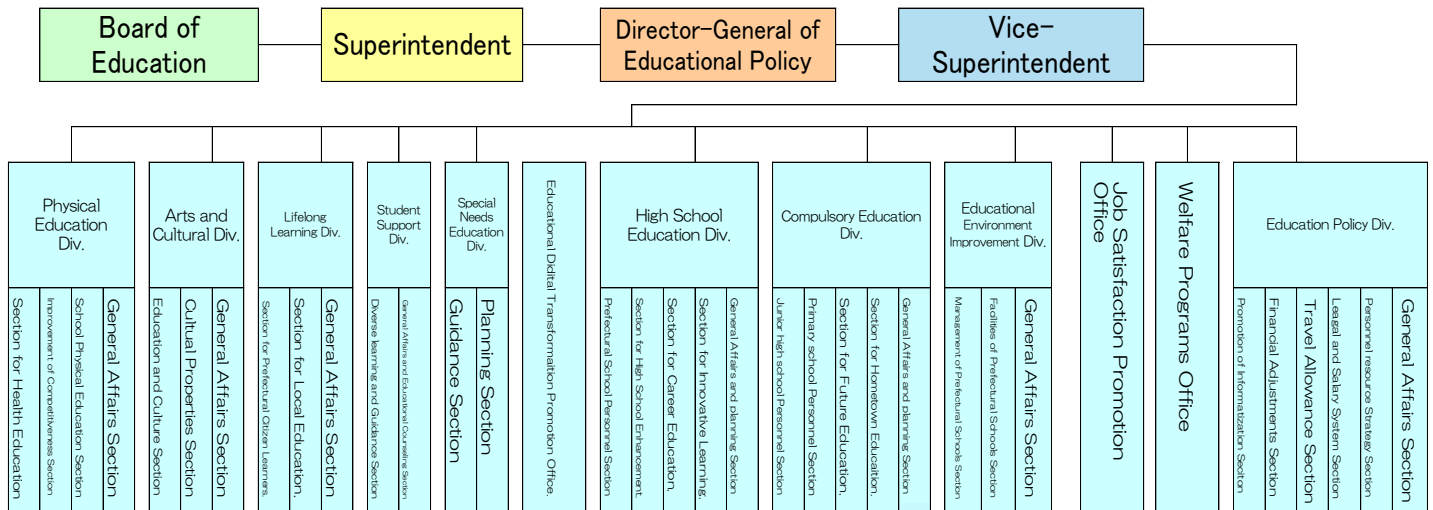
Board of Education

Superintendent

Director-General of Educational Policy

Vice-Superintendent

Physical Education Div.

Section for Health Education

Improvement of Competitiveness Section

School Physical Education Section

General Affairs Section

Arts and Cultural Div.

Education and Culture Section

Cultual Properties Section

General Affairs Section

Lifelong Learning Div.

Section for Prefectural Citizen Learners.

Section for Local Education.

General Affairs Section

Student Support Div.

Diverse learning and Guidance Section

General Affairs and Educational Counseling Section

Special Needs Education Div.

Guidance Section

Planning Section

Educational Didital Transformaiton Promotion Office.

High School Education Div.

Prefectural School Personnel Section

Section for High School Enhancement.

Section for Career Education.

Section for Innovative Learning.

General Affairs and planning Section

Compulsory Education Div.

Junior high school Personnel Section

Primary school Personnel Section

Section for Future Education.

Section for Hometown Education.

General Affairs and planning Section

Educational Environment Improvement Div.

Management of Prefectural Schools Section

Facilities of Prefectural Schools Section

General Affairs Section

Job Satisfaction Promotion Office

Welfare Programs Office

Education Policy Div.

Promotion of Informatization Section

Financial Adjustments Section

Travel Allowance Section

Leagal and Salary System Section

Personnel resource Strategy Section

General Affairs Section